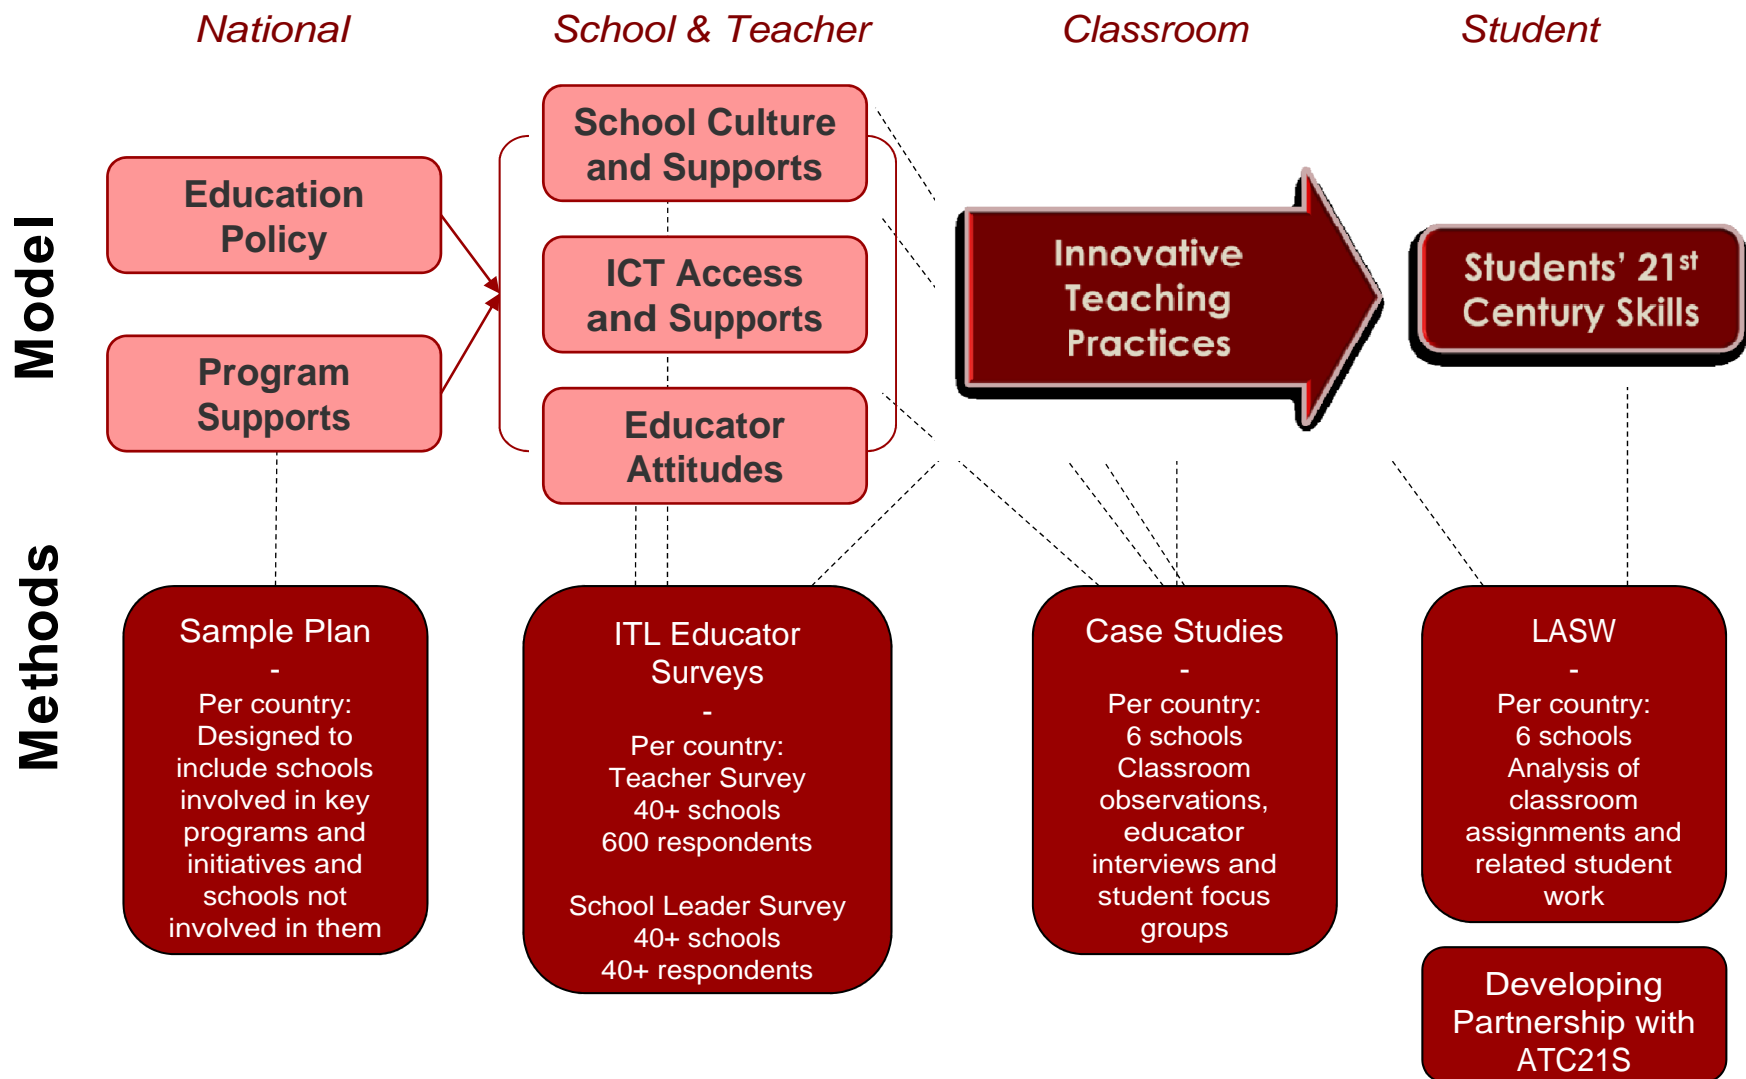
National

School & Teacher

Classroom

Student

Model

Education Policy

Program Supports

School Culture and Supports

ICT Access and Supports

Educator Attitudes

Innovative Teaching Practices

Students' 21$^{st}$ Century Skills

Methods

Sample Plan
-
Per country: Designed to include schools involved in key programs and initiatives and schools not involved in them

ITL Educator Surveys
-
Per country: Teacher Survey 40+ schools 600 respondents

School Leader Survey 40+ schools 40+ respondents

Case Studies
-
Per country: 6 schools Classroom observations, educator interviews and student focus groups

LASW
-
Per country: 6 schools Analysis of classroom assignments and related student work

Developing Partnership with ATC21S